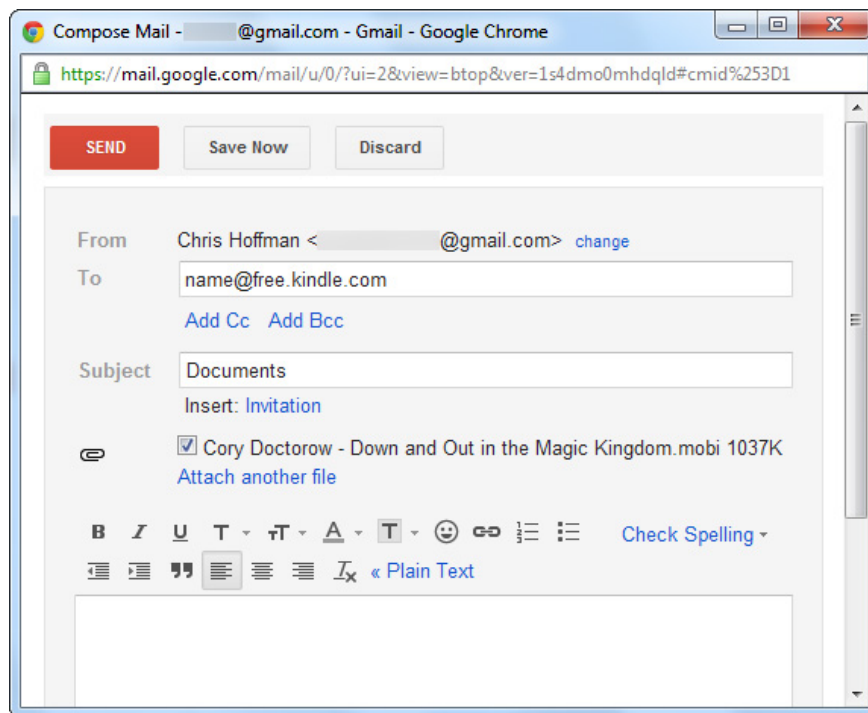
Compose Mail - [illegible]@gmail.com - Gmail - Google Chrome

https://mail.google.com/mail/u/0/?ui=2&view=btop&ver=1s4dmo0mhdqld#cmid%253D1

SEND Save Now Discard

From Chris Hoffman <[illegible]@gmail.com> change

To name@free.kindle.com

Add Cc Add Bcc

Subject Documents

Insert: Invitation

Cory Doctorow - Down and Out in the Magic Kingdom.mobi 1037K

Attach another file

Check Spelling

« Plain Text